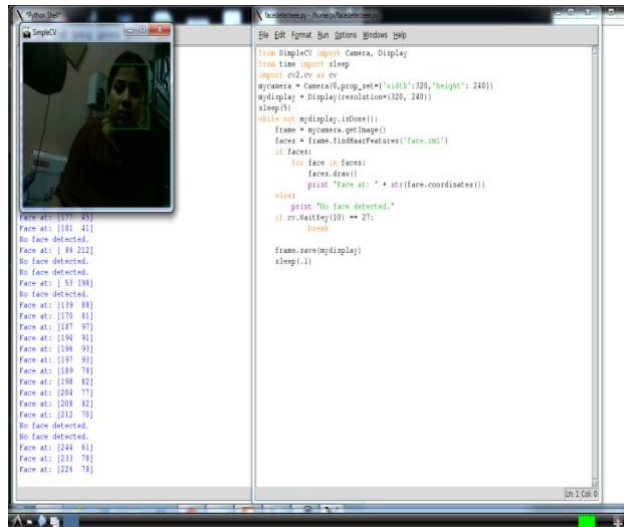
*Python Shell*

SimpleCV

Face at: [177 45]
Face at: [181 41]
No face detected.
Face at: [ 86 212]
No face detected.
No face detected.
Face at: [ 53 198]
No face detected.
Face at: [139 88]
Face at: [170 81]
Face at: [187 97]
Face at: [196 91]
Face at: [196 93]
Face at: [197 93]
Face at: [189 78]
Face at: [198 82]
Face at: [204 77]
Face at: [208 82]
Face at: [212 70]
No face detected.
No face detected.
Face at: [244 91]
Face at: [233 78]
Face at: [226 78]

facedetect.py - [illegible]

File Edit Format Run Options Windows Help

from SimpleCV import Camera, Display
from time import sleep
import cv2.cv as cv
mycamera = Camera(0,prop_set={'width':320,'height': 240})
mydisplay = Display(resolution=(320, 240))
sleep(5)
while not mydisplay.isDone():
    frame = mycamera.getImage()
    faces = frame.findHaarFeatures('face.xml')
    if faces:
        for face in faces:
            faces.draw()
            print "Face at: " + str(face.coordinates())
    else:
        print "No face detected."
    if cv.WaitKey(10) == 27:
            break

    frame.save(mydisplay)
    sleep(.1)

Ln: 1 Col: 0